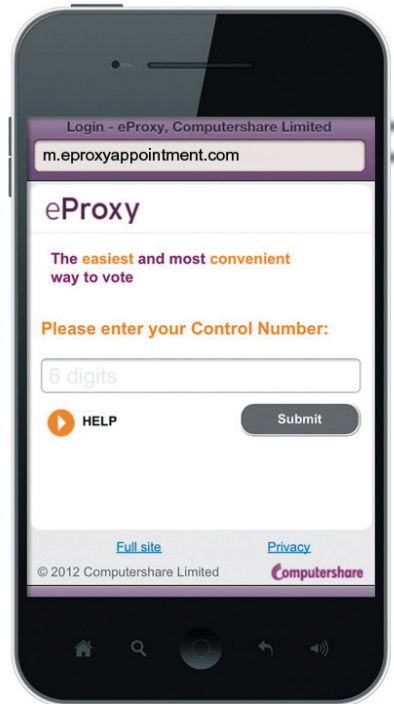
Login - eProxy, Computershare Limited

m.eproxyappointment.com

eProxy

The easiest and most convenient way to vote

Please enter your Control Number:

6 digits

HELP

Submit

Full site

Privacy

© 2012 Computershare Limited

Computershare